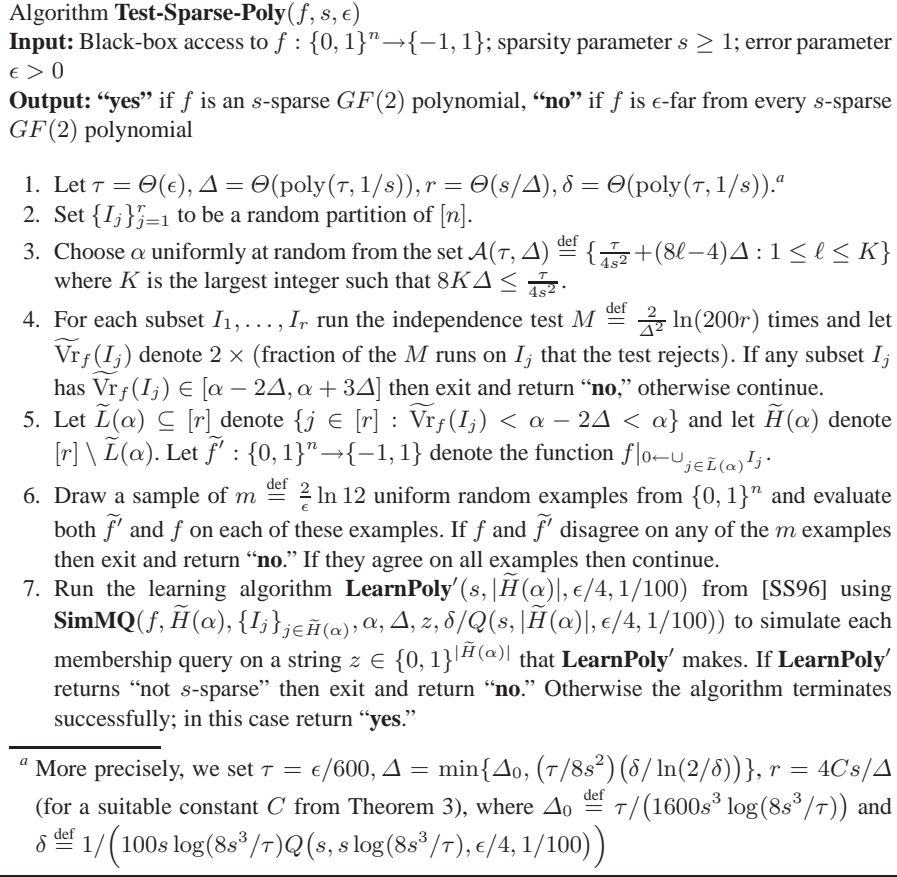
Algorithm **Test-Sparse-Poly**$(f, s, \epsilon)$
**Input:** Black-box access to $f : \{0,1\}^n \to \{-1,1\}$; sparsity parameter $s \geq 1$; error parameter $\epsilon > 0$
**Output: "yes"** if $f$ is an $s$-sparse $GF(2)$ polynomial, **"no"** if $f$ is $\epsilon$-far from every $s$-sparse $GF(2)$ polynomial

1. Let $\tau = \Theta(\epsilon)$, $\Delta = \Theta(\text{poly}(\tau, 1/s))$, $r = \Theta(s/\Delta)$, $\delta = \Theta(\text{poly}(\tau, 1/s))$.$^a$
2. Set $\{I_j\}_{j=1}^r$ to be a random partition of $[n]$.
3. Choose $\alpha$ uniformly at random from the set $\mathcal{A}(\tau, \Delta) \stackrel{\text{def}}{=} \{\frac{\tau}{4s^2} + (8\ell - 4)\Delta : 1 \leq \ell \leq K\}$ where $K$ is the largest integer such that $8K\Delta \leq \frac{\tau}{4s^2}$.
4. For each subset $I_1, \ldots, I_r$ run the independence test $M \stackrel{\text{def}}{=} \frac{2}{\Delta^2}\ln(200r)$ times and let $\widetilde{\text{Vr}}_f(I_j)$ denote $2 \times$ (fraction of the $M$ runs on $I_j$ that the test rejects). If any subset $I_j$ has $\widetilde{\text{Vr}}_f(I_j) \in [\alpha - 2\Delta, \alpha + 3\Delta]$ then exit and return "**no**," otherwise continue.
5. Let $\widetilde{L}(\alpha) \subseteq [r]$ denote $\{j \in [r] : \widetilde{\text{Vr}}_f(I_j) < \alpha - 2\Delta < \alpha\}$ and let $\widetilde{H}(\alpha)$ denote $[r] \setminus \widetilde{L}(\alpha)$. Let $\widetilde{f}' : \{0,1\}^n \to \{-1,1\}$ denote the function $f|_{0 \leftarrow \cup_{j \in \widetilde{L}(\alpha)} I_j}$.
6. Draw a sample of $m \stackrel{\text{def}}{=} \frac{2}{\epsilon}\ln 12$ uniform random examples from $\{0,1\}^n$ and evaluate both $\widetilde{f}'$ and $f$ on each of these examples. If $f$ and $\widetilde{f}'$ disagree on any of the $m$ examples then exit and return "**no**." If they agree on all examples then continue.
7. Run the learning algorithm **LearnPoly**$'(s, |\widetilde{H}(\alpha)|, \epsilon/4, 1/100)$ from [SS96] using **SimMQ**$(f, \widetilde{H}(\alpha), \{I_j\}_{j \in \widetilde{H}(\alpha)}, \alpha, \Delta, z, \delta/Q(s, |\widetilde{H}(\alpha)|, \epsilon/4, 1/100))$ to simulate each membership query on a string $z \in \{0,1\}^{|\widetilde{H}(\alpha)|}$ that **LearnPoly**$'$ makes. If **LearnPoly**$'$ returns "not $s$-sparse" then exit and return "**no**." Otherwise the algorithm terminates successfully; in this case return "**yes**."

$^a$ More precisely, we set $\tau = \epsilon/600$, $\Delta = \min\{\Delta_0, (\tau/8s^2)(\delta/\ln(2/\delta))\}$, $r = 4Cs/\Delta$ (for a suitable constant $C$ from Theorem 3), where $\Delta_0 \stackrel{\text{def}}{=} \tau/(1600s^3\log(8s^3/\tau))$ and $\delta \stackrel{\text{def}}{=} 1/\left(100s\log(8s^3/\tau)Q(s, s\log(8s^3/\tau), \epsilon/4, 1/100)\right)$